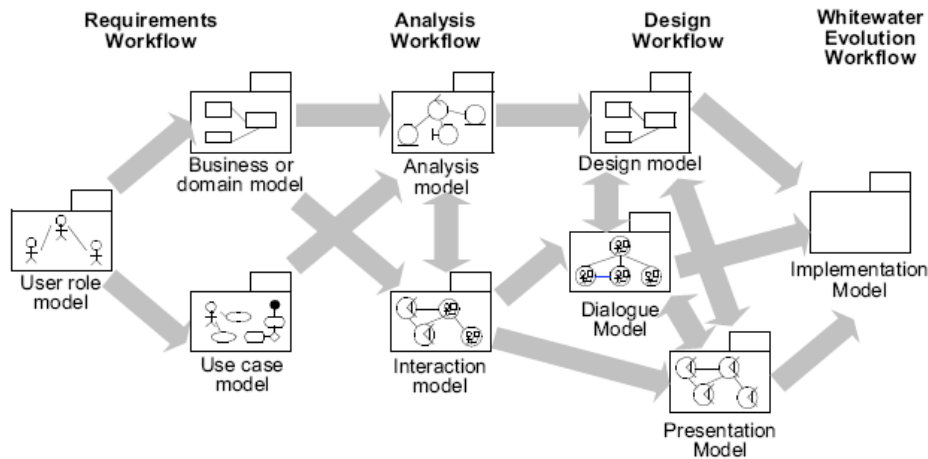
Requirements Workflow

Analysis Workflow

Design Workflow

Whitewater Evolution Workflow

Business or domain model

Analysis model

Design model

User role model

Dialogue Model

Implementation Model

Use case model

Interaction model

Presentation Model